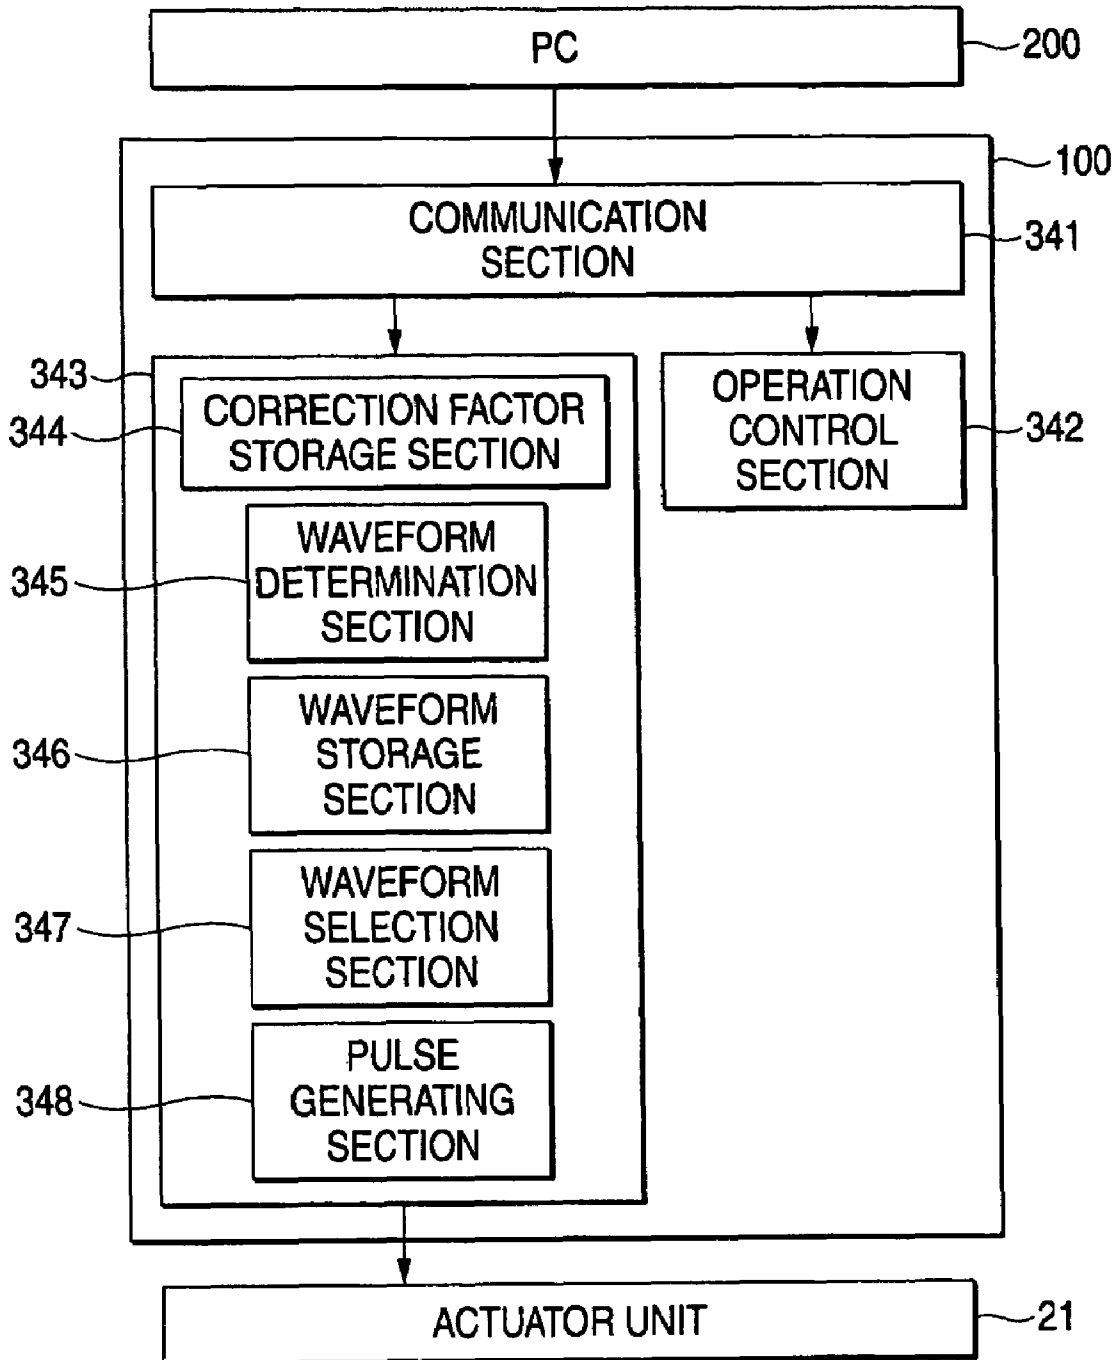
PC
200
100
COMMUNICATION SECTION
341
343
344
CORRECTION FACTOR STORAGE SECTION
OPERATION CONTROL SECTION
342
345
WAVEFORM DETERMINATION SECTION
346
WAVEFORM STORAGE SECTION
347
WAVEFORM SELECTION SECTION
348
PULSE GENERATING SECTION
ACTUATOR UNIT
21